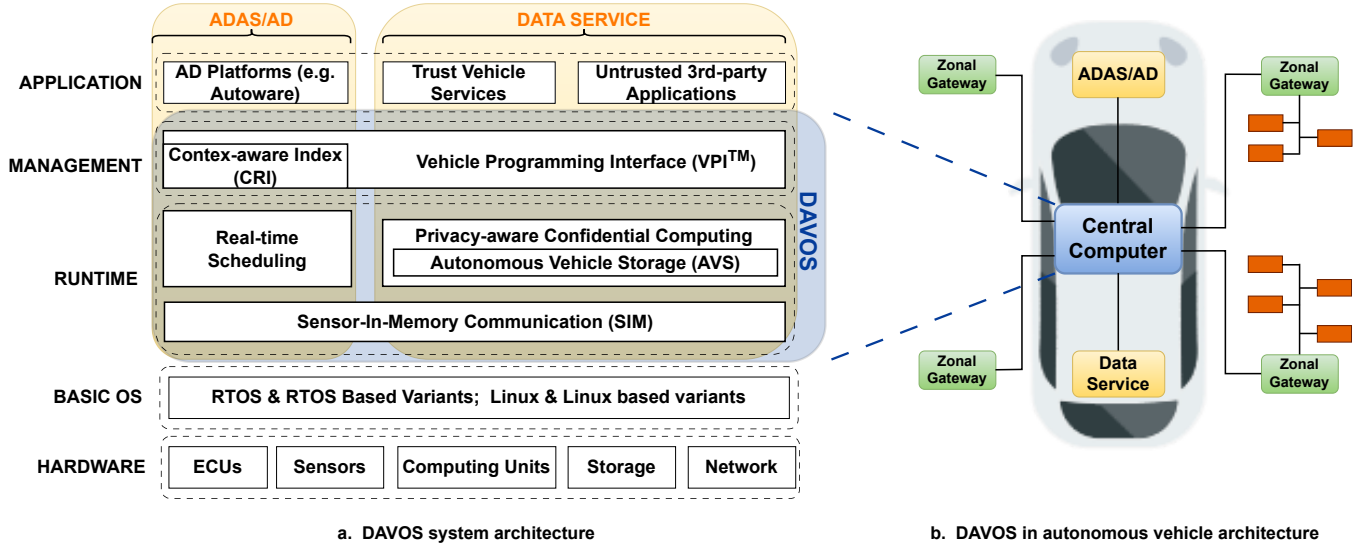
ADAS/AD

DATA SERVICE

APPLICATION

AD Platforms (e.g. Autoware)

Trust Vehicle Services

Untrusted 3rd-party Applications

MANAGEMENT

Contex-aware Index (CRI)

Vehicle Programming Interface (VPI$^{TM}$)

DAVOS

RUNTIME

Real-time Scheduling

Privacy-aware Confidential Computing

Autonomous Vehicle Storage (AVS)

Sensor-In-Memory Communication (SIM)

BASIC OS

RTOS & RTOS Based Variants; Linux & Linux based variants

HARDWARE

ECUs

Sensors

Computing Units

Storage

Network

a. DAVOS system architecture

Zonal Gateway

ADAS/AD

Zonal Gateway

Central Computer

Zonal Gateway

Data Service

Zonal Gateway

b. DAVOS in autonomous vehicle architecture